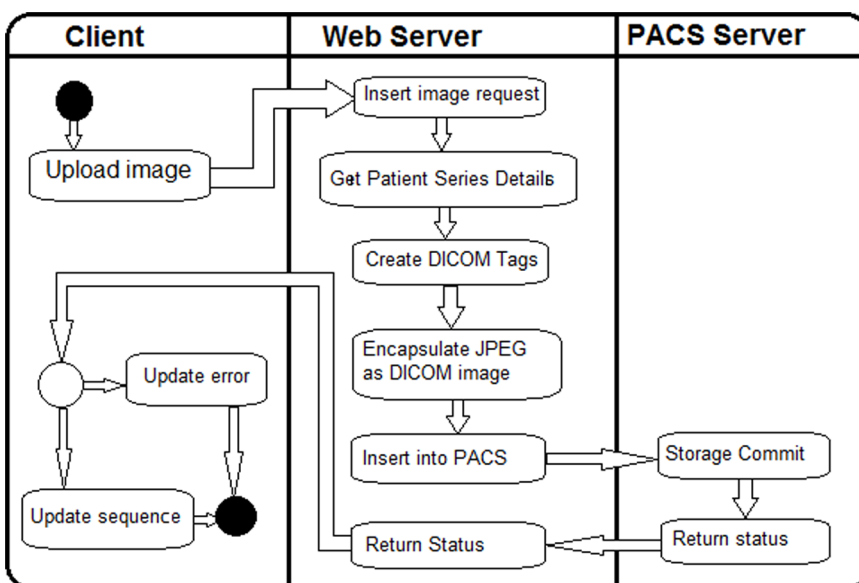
| Client | Web Server | PACS Server |
|---|---|---|
| Upload image | Insert image request | Storage Commit |
| Update error | Get Patient Series Details | Return status |
| Update sequence | Create DICOM Tags | |
| | Encapsulate JPEG as DICOM image | |
| | Insert into PACS | |
| | Return Status | |